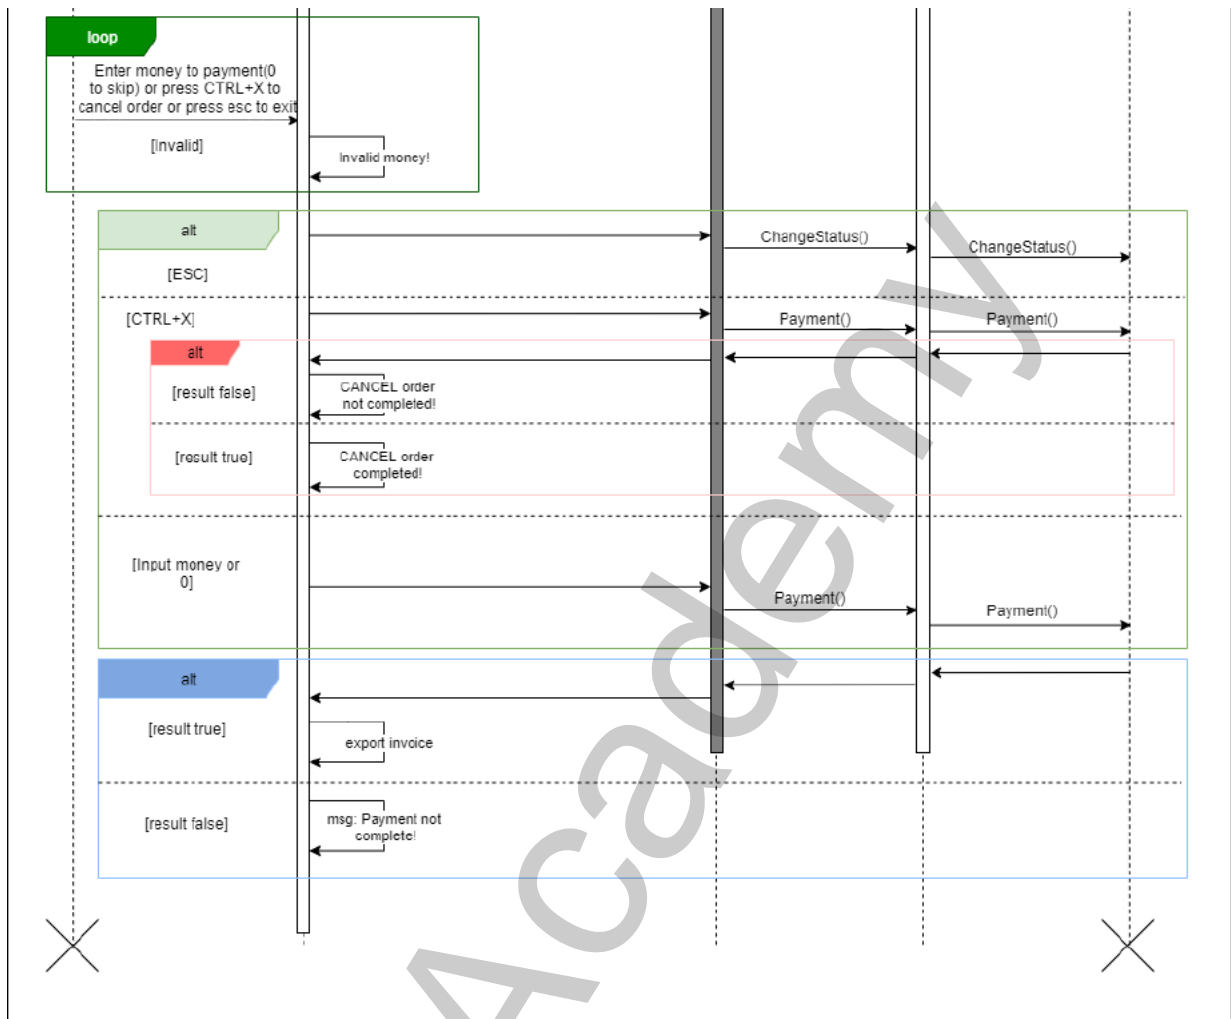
loop

Enter money to payment(0 to skip) or press CTRL+X to cancel order or press esc to exit

[Invalid]

Invalid money!

alt

[ESC]

ChangeStatus()

ChangeStatus()

[CTRL+X]

Payment()

Payment()

alt

[result false]

CANCEL order not completed!

[result true]

CANCEL order completed!

[Input money or 0]

Payment()

Payment()

alt

[result true]

export invoice

[result false]

msg: Payment not complete!

Academy